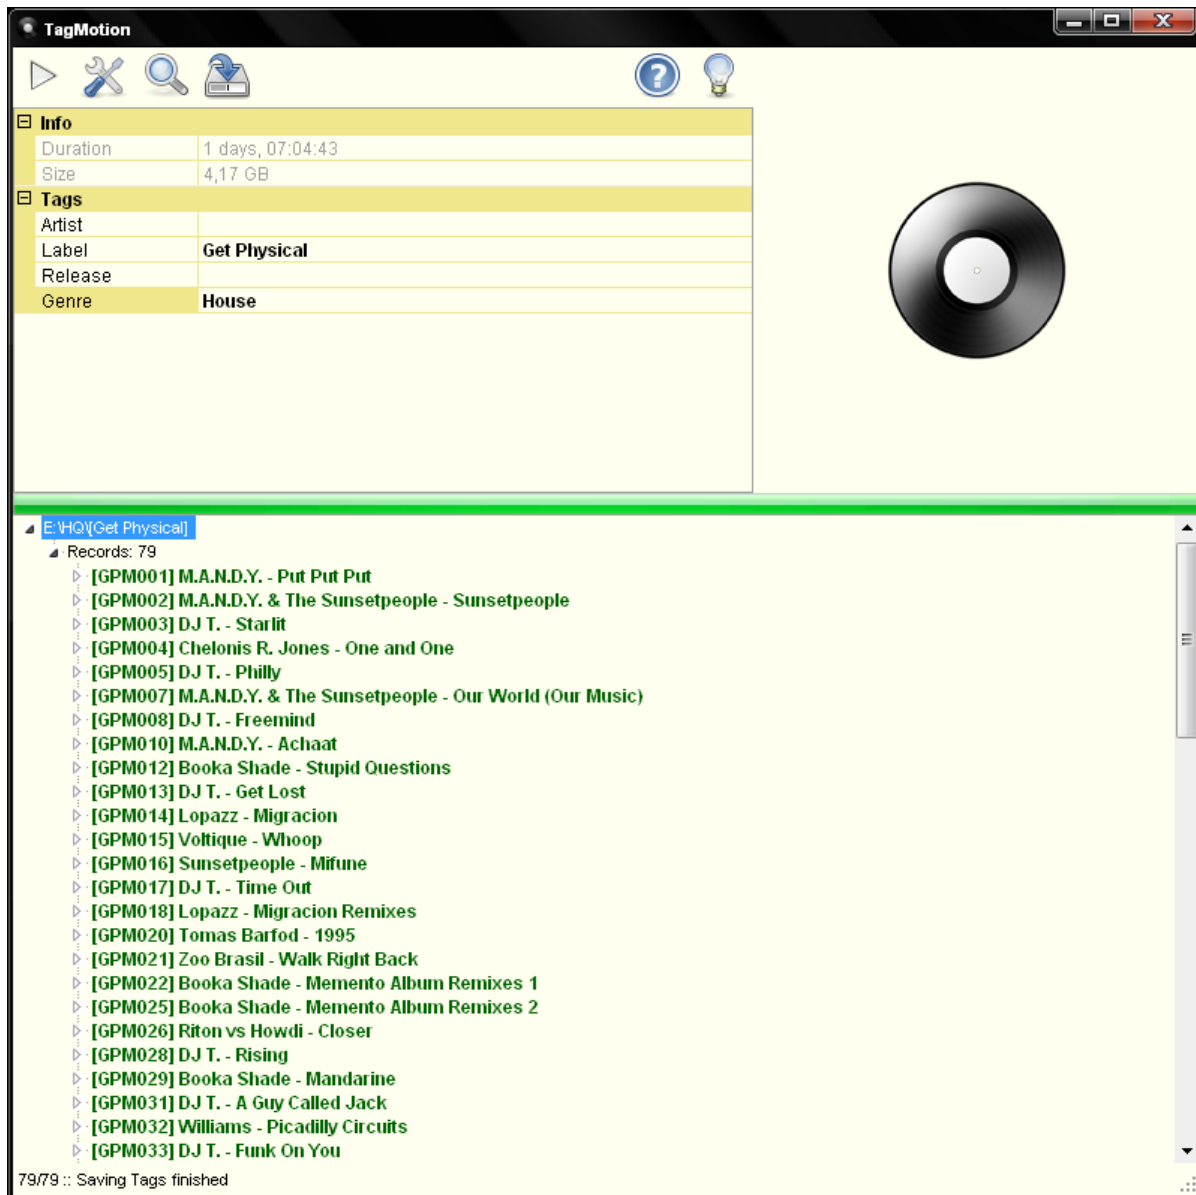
TagMotion

Info
| Duration | 1 days, 07:04:43 |
|---|---|
| Size | 4,17 GB |

Tags
| Artist | |
|---|---|
| Label | Get Physical |
| Release | |
| Genre | House |

E:\HQ\[Get Physical]
Records: 79
[GPM001] M.A.N.D.Y. - Put Put Put
[GPM002] M.A.N.D.Y. & The Sunsetpeople - Sunsetpeople
[GPM003] DJ T. - Starlit
[GPM004] Chelonis R. Jones - One and One
[GPM005] DJ T. - Philly
[GPM007] M.A.N.D.Y. & The Sunsetpeople - Our World (Our Music)
[GPM008] DJ T. - Freemind
[GPM010] M.A.N.D.Y. - Achaat
[GPM012] Booka Shade - Stupid Questions
[GPM013] DJ T. - Get Lost
[GPM014] Lopazz - Migracion
[GPM015] Voltique - Whoop
[GPM016] Sunsetpeople - Mifune
[GPM017] DJ T. - Time Out
[GPM018] Lopazz - Migracion Remixes
[GPM020] Tomas Barfod - 1995
[GPM021] Zoo Brasil - Walk Right Back
[GPM022] Booka Shade - Memento Album Remixes 1
[GPM025] Booka Shade - Memento Album Remixes 2
[GPM026] Riton vs Howdi - Closer
[GPM028] DJ T. - Rising
[GPM029] Booka Shade - Mandarine
[GPM031] DJ T. - A Guy Called Jack
[GPM032] Williams - Picadilly Circuits
[GPM033] DJ T. - Funk On You
79/79 :: Saving Tags finished